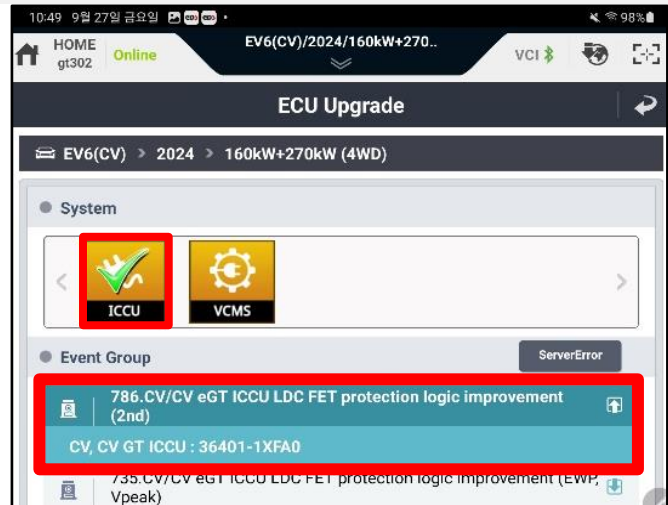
10:49 9월 27일 금요일 • 98%

HOME gt302 Online EV6(CV)/2024/160kW+270.. VCI

ECU Upgrade

EV6(CV) > 2024 > 160kW+270kW (4WD)

System

ICCU

VCMS

Event Group

ServerError

786.CV/CV eGT ICCU LDC FET protection logic improvement (2nd)

CV, CV GT ICCU : 36401-1XFA0

735.CV/CV eGT ICCU LDC FET protection logic improvement (EWP, Vpeak)